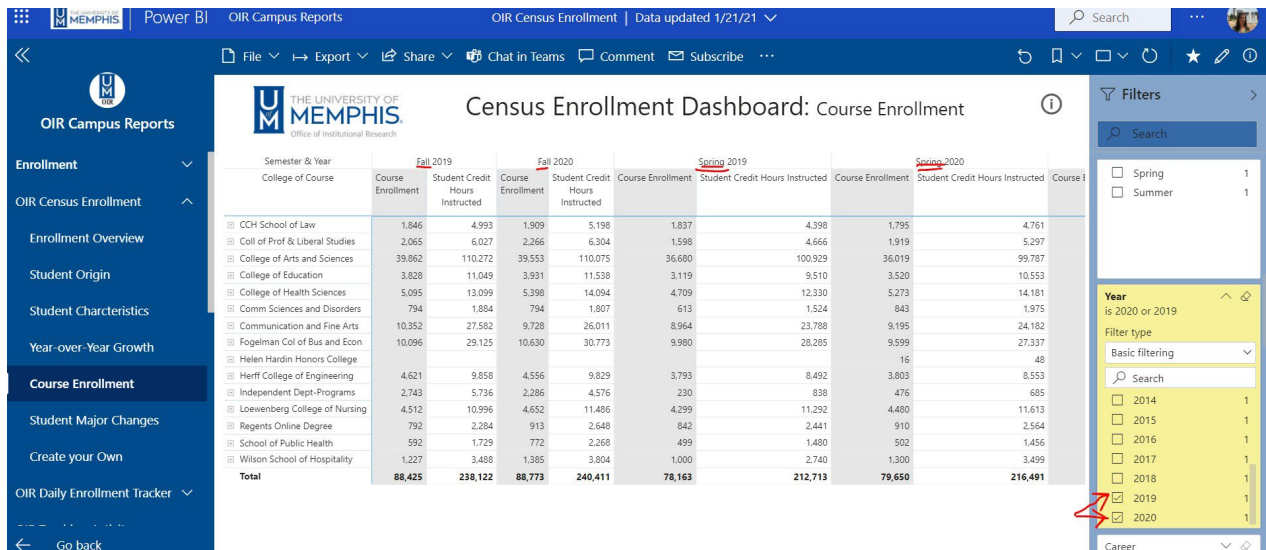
THE UNIVERSITY OF MEMPHIS | Power BI | OIR Campus Reports | OIR Census Enrollment | Data updated 1/21/21 | Search | ···

File | Export | Share | Chat in Teams | Comment | Subscribe | ···

OIR Campus Reports

Enrollment

OIR Census Enrollment

Enrollment Overview

Student Origin

Student Charcteristics

Year-over-Year Growth

Course Enrollment

Student Major Changes

Create your Own

OIR Daily Enrollment Tracker

Go back

THE UNIVERSITY OF MEMPHIS. Office of Institutional Research

Census Enrollment Dashboard: Course Enrollment

| Semester & Year | Fall 2019 | | Fall 2020 | | Spring 2019 | | Spring 2020 | | |
|---|---|---|---|---|---|---|---|---|---|
| College of Course | Course Enrollment | Student Credit Hours Instructed | Course Enrollment | Student Credit Hours Instructed | Course Enrollment | Student Credit Hours Instructed | Course Enrollment | Student Credit Hours Instructed | Course E |
| CCH School of Law | 1,846 | 4,993 | 1,909 | 5,198 | 1,837 | 4,398 | 1,795 | 4,761 | |
| Coll of Prof & Liberal Studies | 2,065 | 6,027 | 2,266 | 6,304 | 1,598 | 4,666 | 1,919 | 5,297 | |
| College of Arts and Sciences | 39,862 | 110,272 | 39,553 | 110,075 | 36,680 | 100,929 | 36,019 | 99,787 | |
| College of Education | 3,828 | 11,049 | 3,931 | 11,538 | 3,119 | 9,510 | 3,520 | 10,553 | |
| College of Health Sciences | 5,095 | 13,099 | 5,398 | 14,094 | 4,709 | 12,330 | 5,273 | 14,181 | |
| Comm Sciences and Disorders | 794 | 1,884 | 794 | 1,807 | 613 | 1,524 | 843 | 1,975 | |
| Communication and Fine Arts | 10,352 | 27,582 | 9,728 | 26,011 | 8,964 | 23,788 | 9,195 | 24,182 | |
| Fogelman Col of Bus and Econ | 10,096 | 29,125 | 10,630 | 30,773 | 9,980 | 28,285 | 9,599 | 27,337 | |
| Helen Hardin Honors College | | | | | | | 16 | 48 | |
| Herff College of Engineering | 4,621 | 9,858 | 4,556 | 9,829 | 3,793 | 8,492 | 3,803 | 8,553 | |
| Independent Dept-Programs | 2,743 | 5,736 | 2,286 | 4,576 | 230 | 838 | 476 | 685 | |
| Loewenberg College of Nursing | 4,512 | 10,996 | 4,652 | 11,486 | 4,299 | 11,292 | 4,480 | 11,613 | |
| Regents Online Degree | 792 | 2,284 | 913 | 2,648 | 842 | 2,441 | 910 | 2,564 | |
| School of Public Health | 592 | 1,729 | 772 | 2,268 | 499 | 1,480 | 502 | 1,456 | |
| Wilson School of Hospitality | 1,227 | 3,488 | 1,385 | 3,804 | 1,000 | 2,740 | 1,300 | 3,499 | |
| Total | 88,425 | 238,122 | 88,773 | 240,411 | 78,163 | 212,713 | 79,650 | 216,491 | |

Filters

Search

Spring 1
Summer 1

Year
is 2020 or 2019
Filter type
Basic filtering
Search
2014 1
2015 1
2016 1
2017 1
2018 1
2019 1
2020 1

Career